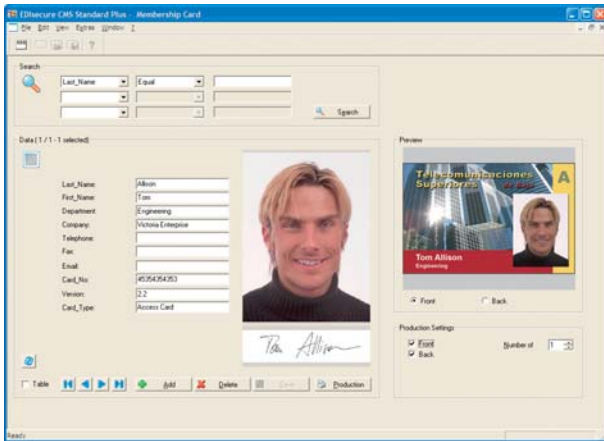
EDIsecure CMS Standard Plus - Membership Card

File Edit View Extras Window ?

Search

Last_Name
Equal

Search

Data (1 / 1 - 1 selected)

Last_Name: Allison
First_Name: Tom
Department: Engineering
Company: Victoria Enterprise
Telephone:
Fax:
Email:
Card_No: 4535435453
Version: 2.2
Card_Type: Access Card

Tom Allison

Table
Add
Delete
Save
Production

Preview

Telecomunicaciones Superiores
A
Tom Allison
Engineering

Front
Back

Production Settings

Front
Back
Number of 1

Ready